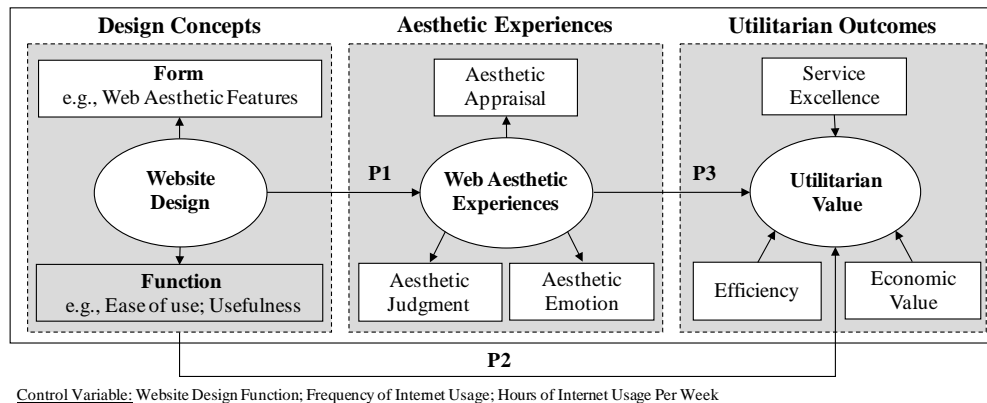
Design Concepts

Form
e.g., Web Aesthetic Features

Website Design

Function
e.g., Ease of use; Usefulness

Aesthetic Experiences

Aesthetic Appraisal

P1

Web Aesthetic Experiences

Aesthetic Judgment

Aesthetic Emotion

Utilitarian Outcomes

Service Excellence

P3

Utilitarian Value

Efficiency

Economic Value

P2

Control Variable: Website Design Function; Frequency of Internet Usage; Hours of Internet Usage Per Week